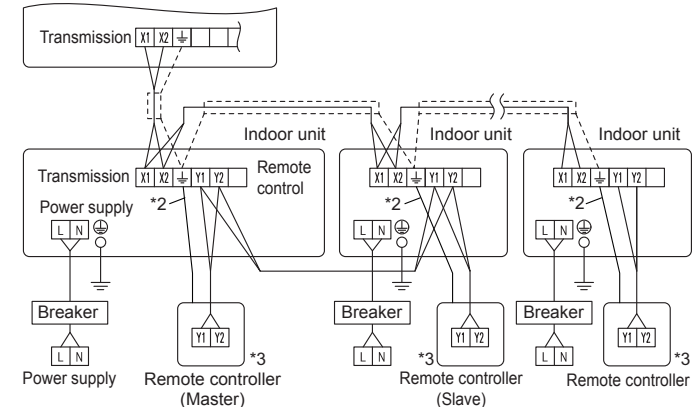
Transmission X1 X2 ⏚

Indoor unit

Transmission X1 X2 ⏚ Y1 Y2

Remote control

*2

Power supply

L N

Breaker

L N

Power supply

Y1 Y2

*3

Remote controller (Master)

Indoor unit

X1 X2 ⏚ Y1 Y2

*2

L N

Breaker

L N

Y1 Y2

*3

Remote controller (Slave)

Indoor unit

X1 X2 ⏚ Y1 Y2

*2

L N

Breaker

L N

Y1 Y2

*3

Remote controller